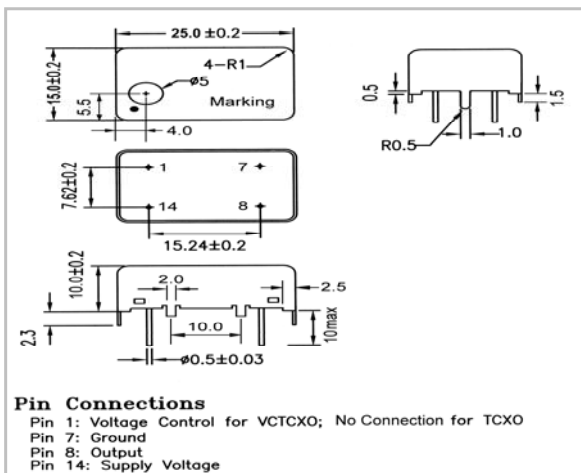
25.0 ±0.2
4–R1
15.0±0.2
ø5
5.5
Marking
4.0
0.5
1.5
R0.5
1.0
7.62±0.2
1
7
14
8
15.24±0.2
10.0±0.2
2.0
2.5
2.3
10.0
10max
ø0.5±0.03

Pin Connections
Pin 1: Voltage Control for VCTCXO; No Connection for TCXO
Pin 7: Ground
Pin 8: Output
Pin 14: Supply Voltage